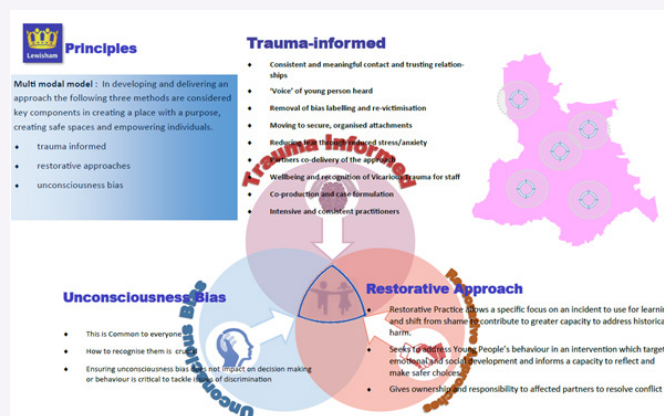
Lewisham

Principles

Multi modal model : In developing and delivering an approach the following three methods are considered key components in creating a place with a purpose, creating safe spaces and empowering individuals.

- trauma informed
- restorative approaches
- unconsciousness bias

Trauma-informed

- Consistent and meaningful contact and trusting relationships
- 'Voice' of young person heard
- Removal of bias labelling and re-victimisation
- Moving to secure, organised attachments
- Reduce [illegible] stress/anxiety
- Partners co-delivery of the approach
- Wellbeing and recognition of Vicarious trauma for staff
- Co-production and case formulation
- Intensive and consistent practitioners

Trauma Informed

Unconsciousness Bias

Unconscious Bias

- This is Common to everyone
- How to recognise them is cru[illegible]
- Ensuring unconsciousness bias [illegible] not impact on decision making or behaviour is critical to tackle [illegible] of discrimination

Restorative Approach

Restorative Approach

- Restorative Practice allows a specific focus on an incident to use for learni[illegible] and shift from shame to contribute to greater capacity to address historica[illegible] harm.
- Seeks to address Young People's behaviour in an intervention which target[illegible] emotional and social development and informs a capacity to reflect and make safer choices.
- Gives ownership and responsibility to affected partners to resolve conflict